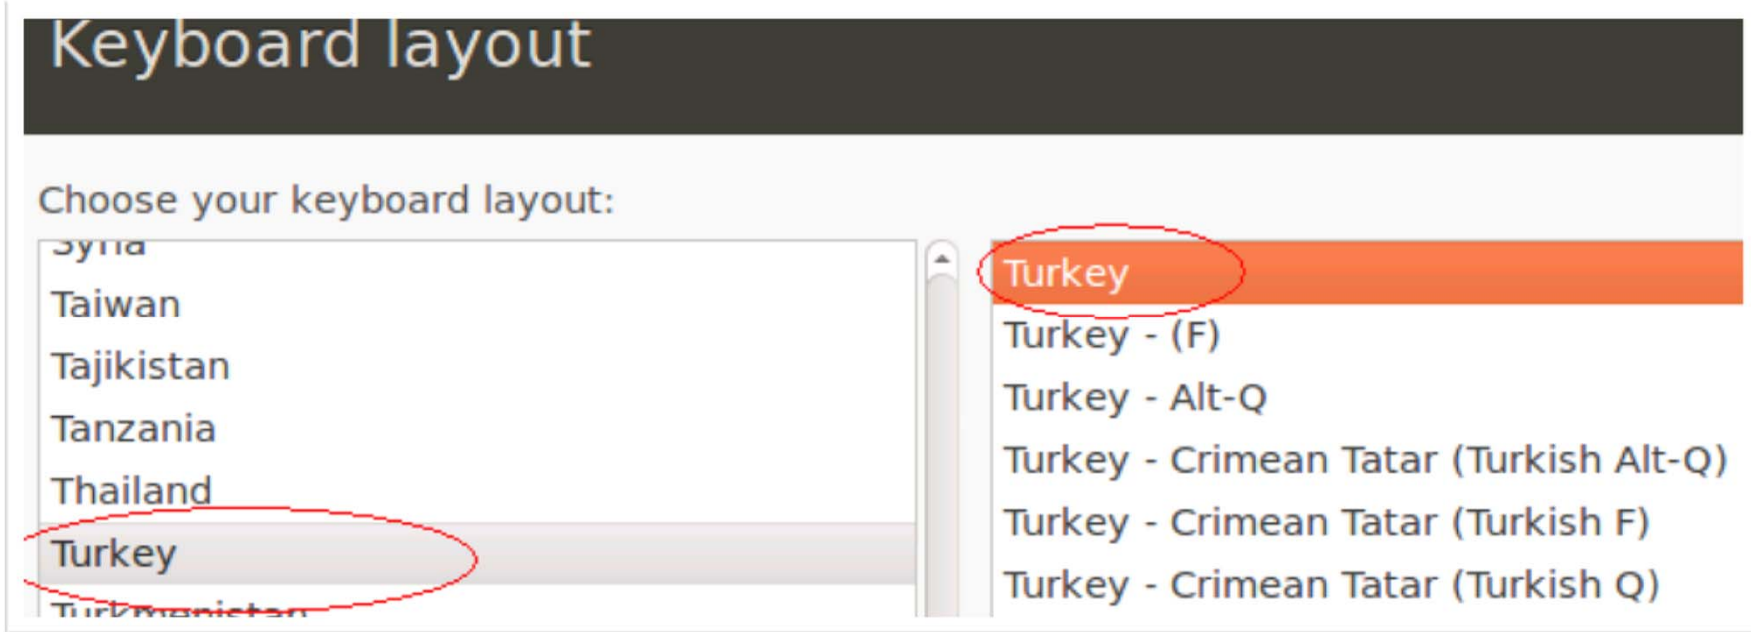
Keyboard layout

Choose your keyboard layout:

Syria
Taiwan
Tajikistan
Tanzania
Thailand
Turkey
Turkmenistan

Turkey
Turkey - (F)
Turkey - Alt-Q
Turkey - Crimean Tatar (Turkish Alt-Q)
Turkey - Crimean Tatar (Turkish F)
Turkey - Crimean Tatar (Turkish Q)